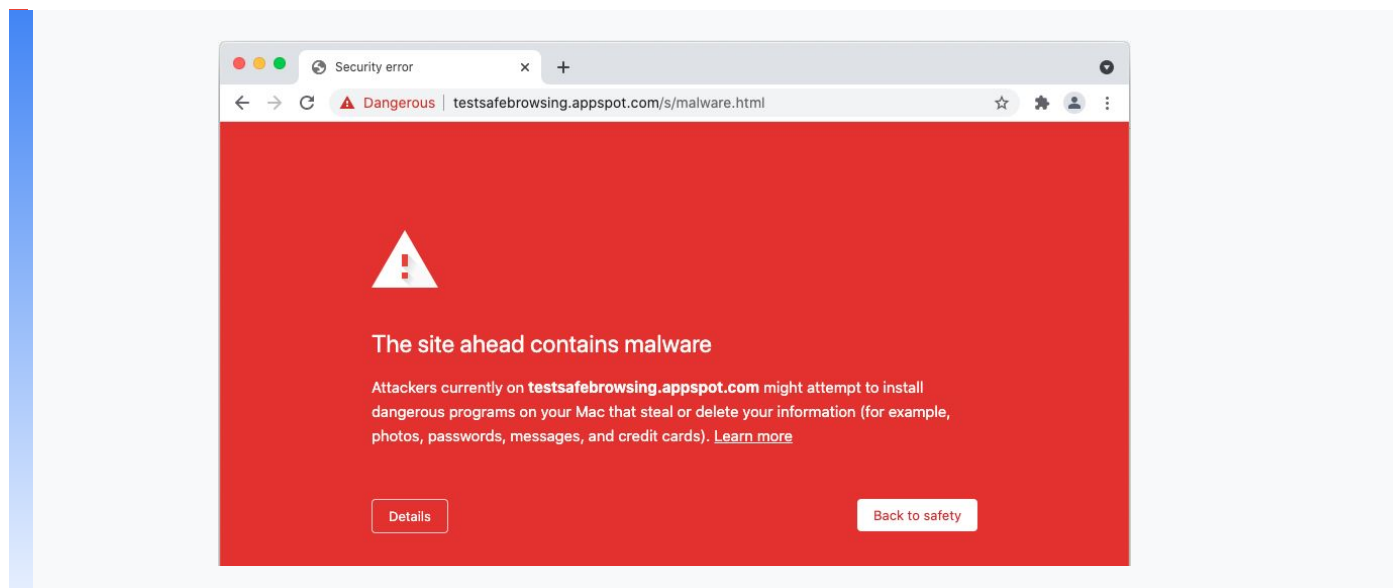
Security error

Dangerous | testsafebrowsing.appspot.com/s/malware.html

The site ahead contains malware

Attackers currently on **testsafebrowsing.appspot.com** might attempt to install dangerous programs on your Mac that steal or delete your information (for example, photos, passwords, messages, and credit cards). Learn more

Details

Back to safety